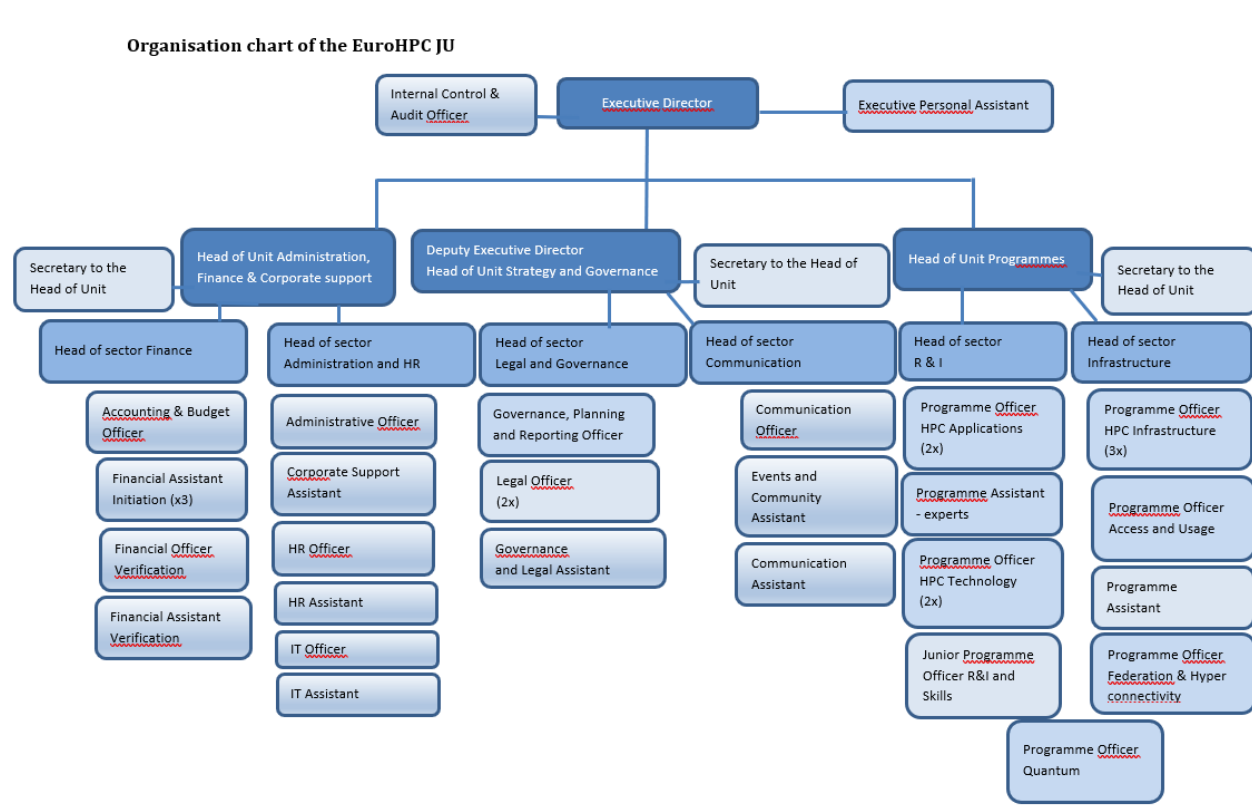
Organisation chart of the EuroHPC JU

Internal Control & Audit Officer

Executive Director

Executive Personal Assistant

Secretary to the Head of Unit

Head of Unit Administration, Finance & Corporate support

Deputy Executive Director
Head of Unit Strategy and Governance

Secretary to the Head of Unit

Head of Unit Programmes

Secretary to the Head of Unit

Head of sector Finance

Accounting & Budget Officer

Financial Assistant Initiation (x3)

Financial Officer Verification

Financial Assistant Verification

Head of sector Administration and HR

Administrative Officer

Corporate Support Assistant

HR Officer

HR Assistant

IT Officer

IT Assistant

Head of sector Legal and Governance

Governance, Planning and Reporting Officer

Legal Officer (2x)

Governance and Legal Assistant

Head of sector Communication

Communication Officer

Events and Community Assistant

Communication Assistant

Head of sector R & I

Programme Officer HPC Applications (2x)

Programme Assistant - experts

Programme Officer HPC Technology (2x)

Junior Programme Officer R&I and Skills

Programme Officer Quantum

Head of sector Infrastructure

Programme Officer HPC Infrastructure (3x)

Programme Officer Access and Usage

Programme Assistant

Programme Officer Federation & Hyper connectivity